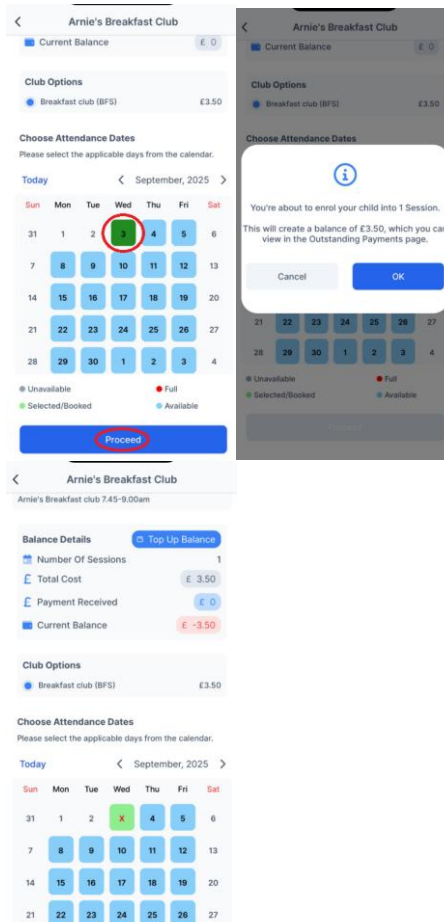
<
Arnie's Breakfast Club

Current Balance £ 0

Club Options

Breakfast club (BFS) £3.50

Choose Attendance Dates

Please select the applicable days from the calendar.

Today < September, 2025 >

| Sun | Mon | Tue | Wed | Thu | Fri | Sat |
|---|---|---|---|---|---|---|
| 31 | 1 | 2 | 3 | 4 | 5 | 6 |
| 7 | 8 | 9 | 10 | 11 | 12 | 13 |
| 14 | 15 | 16 | 17 | 18 | 19 | 20 |
| 21 | 22 | 23 | 24 | 25 | 26 | 27 |
| 28 | 29 | 30 | 1 | 2 | 3 | 4 |

Unavailable Full
Selected/Booked Available

Proceed

<
Arnie's Breakfast Club

Current Balance £ 0

Club Options

Breakfast club (BFS) £3.50

Choose Attendance Dates

You're about to enrol your child into 1 Session.

This will create a balance of £3.50, which you ca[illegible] view in the Outstanding Payments page.

Cancel OK

| 21 | 22 | 23 | 24 | 25 | 26 | 27 |
|---|---|---|---|---|---|---|
| 28 | 29 | 30 | 1 | 2 | 3 | 4 |

Unavailable Full
Selected/Booked Available

Proceed

<
Arnie's Breakfast Club

Arnie's Breakfast club 7.45-9.00am

Balance Details Top Up Balance

Number Of Sessions 1

Total Cost £ 3.50

Payment Received £ 0

Current Balance £ -3.50

Club Options

Breakfast club (BFS) £3.50

Choose Attendance Dates

Please select the applicable days from the calendar.

Today < September, 2025 >

| Sun | Mon | Tue | Wed | Thu | Fri | Sat |
|---|---|---|---|---|---|---|
| 31 | 1 | 2 | X | 4 | 5 | 6 |
| 7 | 8 | 9 | 10 | 11 | 12 | 13 |
| 14 | 15 | 16 | 17 | 18 | 19 | 20 |
| 21 | 22 | 23 | 24 | 25 | 26 | 27 |